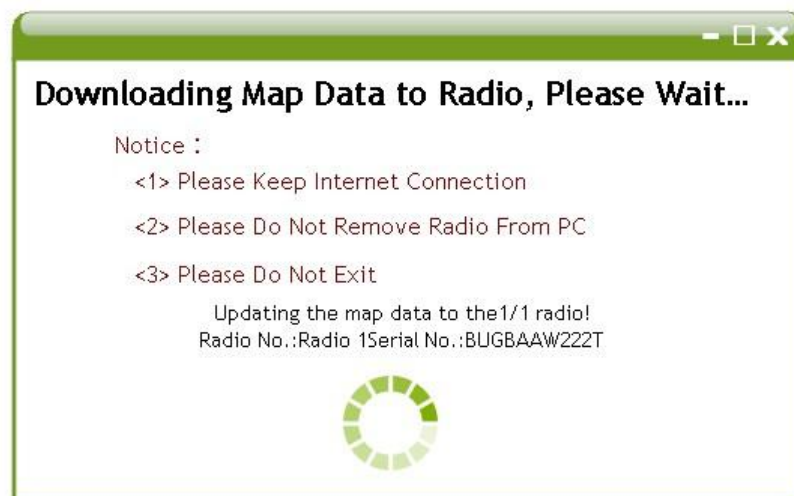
Downloading Map Data to Radio, Please Wait...

Notice :

<1> Please Keep Internet Connection

<2> Please Do Not Remove Radio From PC

<3> Please Do Not Exit

Updating the map data to the1/1 radio!
Radio No.:Radio 1Serial No.:BUGBAAW222T